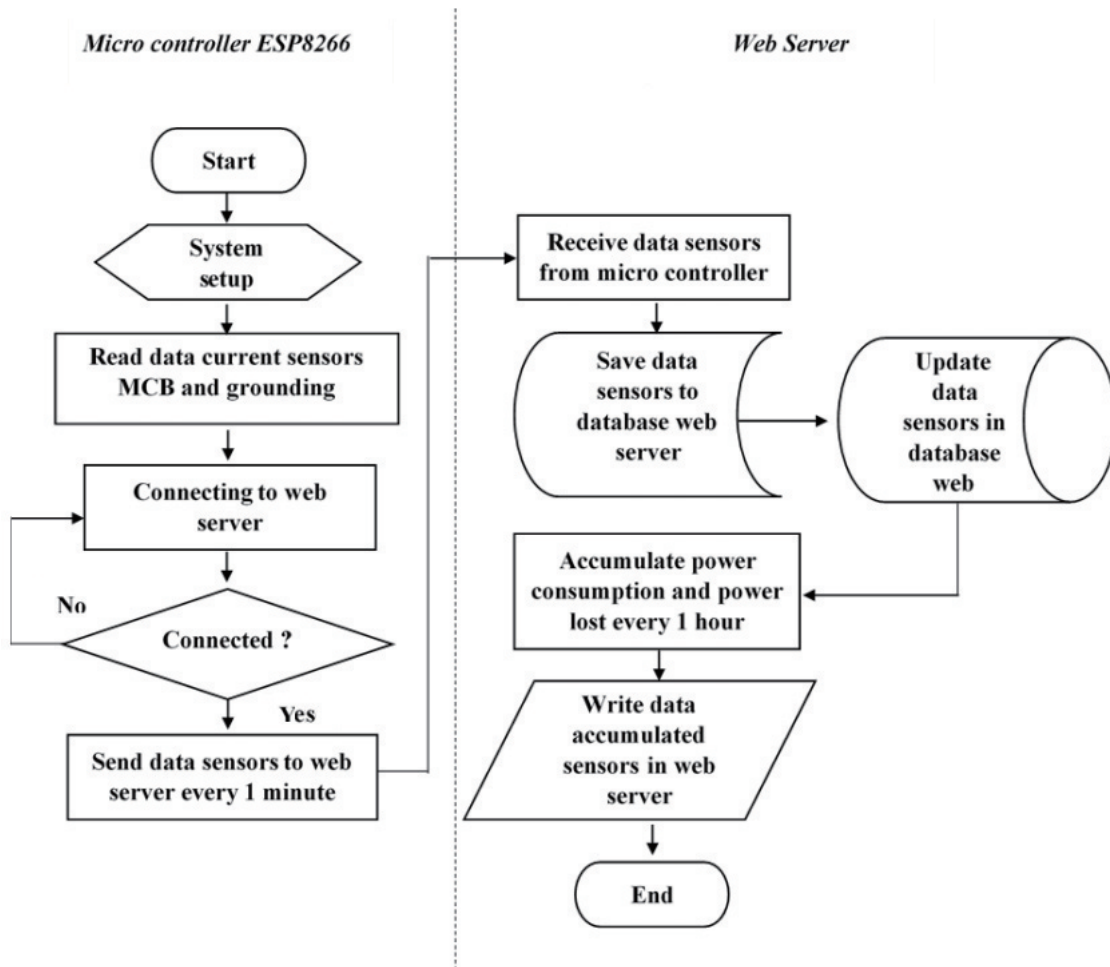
Micro controller ESP8266

Start

System setup

Read data current sensors MCB and grounding

Connecting to web server

No

Connected ?

Yes

Send data sensors to web server every 1 minute

Web Server

Receive data sensors from micro controller

Save data sensors to database web server

Update data sensors in database web

Accumulate power consumption and power lost every 1 hour

Write data accumulated sensors in web server

End